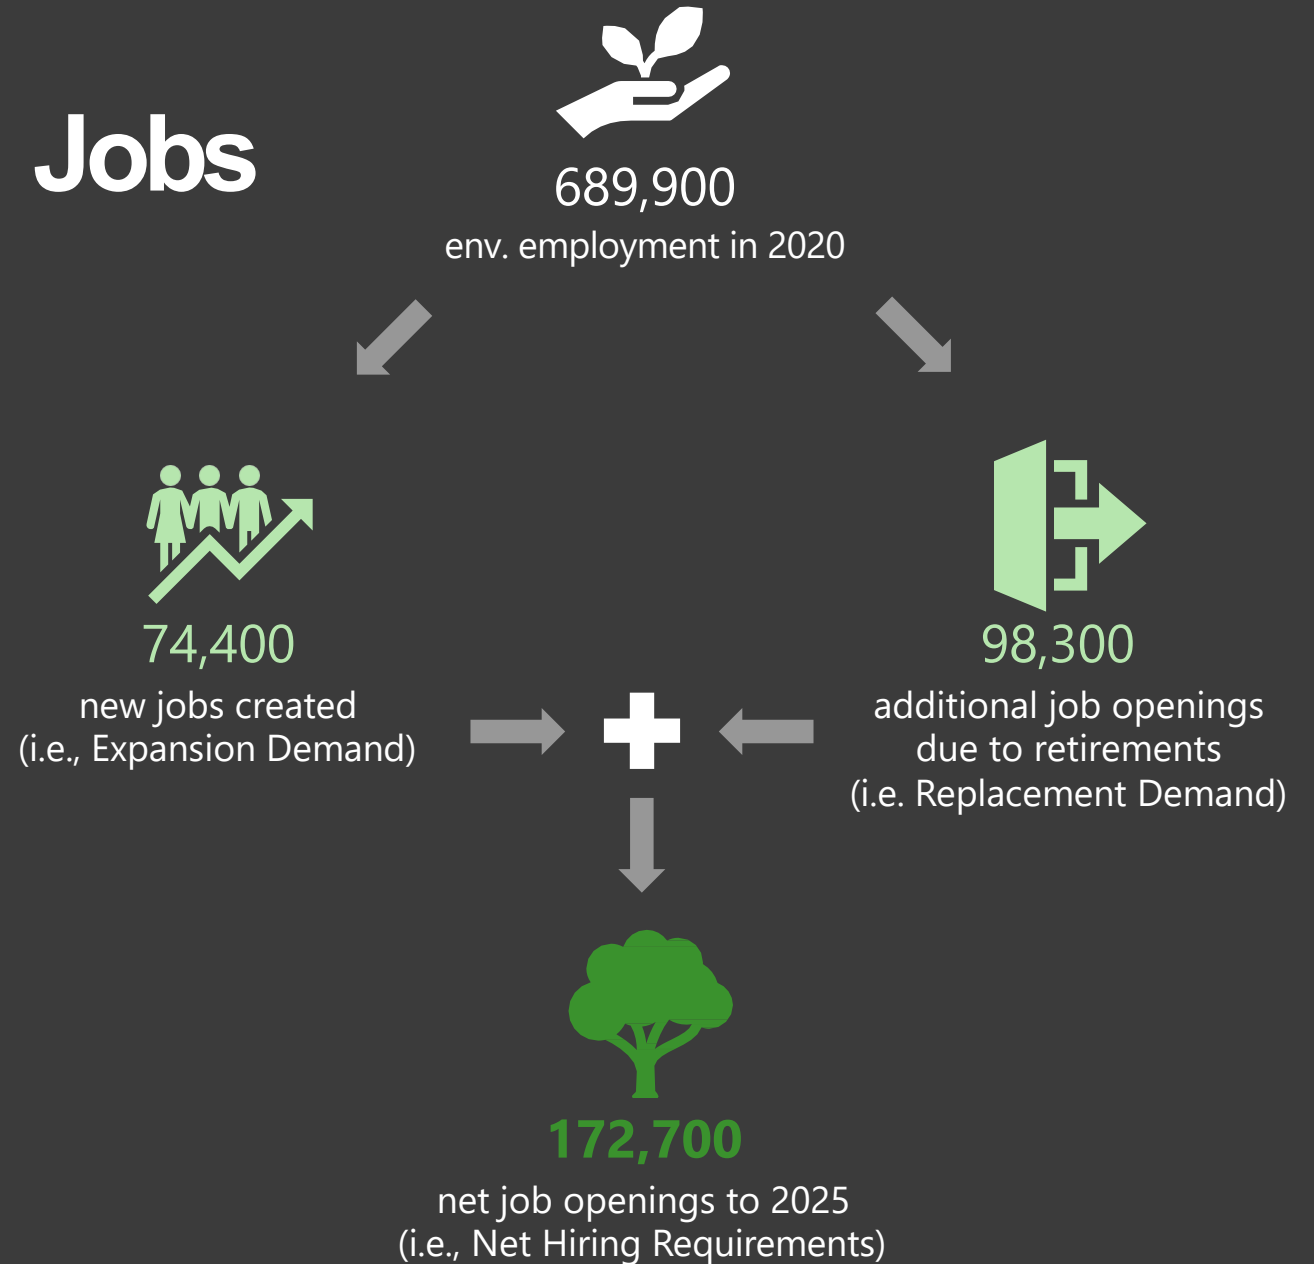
Jobs

689,900
env. employment in 2020

74,400
new jobs created
(i.e., Expansion Demand)

98,300
additional job openings due to retirements
(i.e. Replacement Demand)

172,700
net job openings to 2025
(i.e., Net Hiring Requirements)